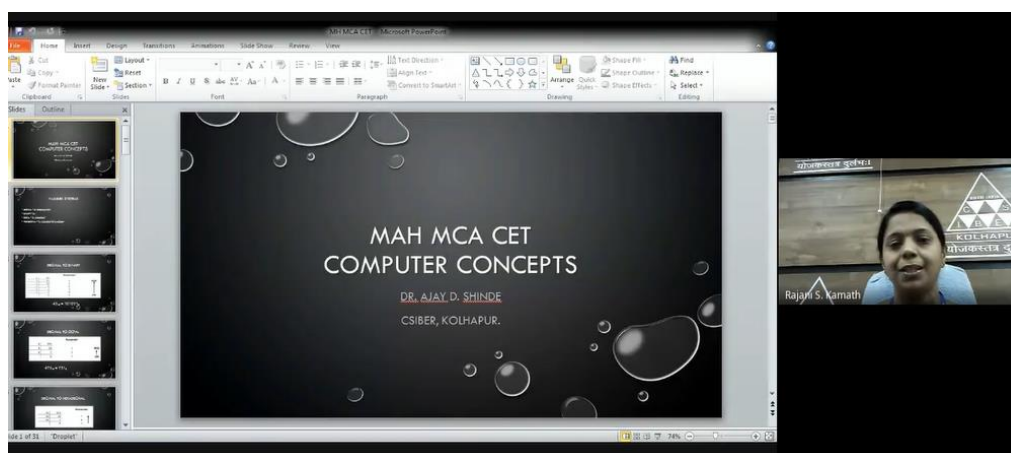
MAH MCA CET - Microsoft PowerPoint

File Home Insert Design Transitions Animations Slide Show Review View

Cut
Copy
Format Painter
Clipboard
New Slide
Layout
Reset
Section
Slides
Font
Text Direction
Align Text
Convert to SmartArt
Paragraph
Arrange
Quick Styles
Shape Fill
Shape Outline
Shape Effects
Drawing
Find
Replace
Select
Editing

Slides Outline

MAH MCA CET
COMPUTER CONCEPTS
DR. AJAY D. SHINDE
CSIBER, KOLHAPUR.

Slide 1 of 31 "Droplet"
74%

योजकस्तत्र दुर्लभः
KOLHAPU
योजकस्तत्र दु
Rajani S. Kamath